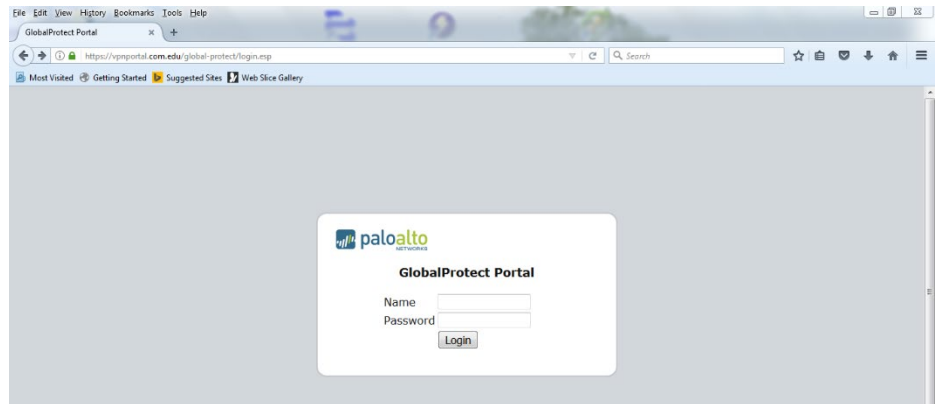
File Edit View History Bookmarks Tools Help

GlobalProtect Portal

https://vpnportal.com.edu/global-protect/login.esp

Search

Most Visited Getting Started Suggested Sites Web Slice Gallery

paloalto NETWORKS

GlobalProtect Portal

Name

Password

Login